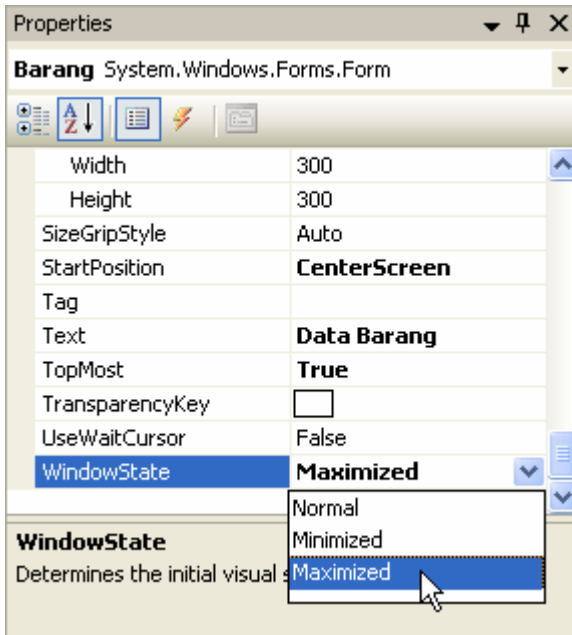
Properties

**Barang** System.Windows.Forms.Form

| | |
|---|---|
| Width | 300 |
| Height | 300 |
| SizeGripStyle | Auto |
| StartPosition | **CenterScreen** |
| Tag | |
| Text | **Data Barang** |
| TopMost | **True** |
| TransparencyKey | |
| UseWaitCursor | False |
| WindowState | **Maximized** |

Normal
Minimized
Maximized

**WindowState**
Determines the initial visual s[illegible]